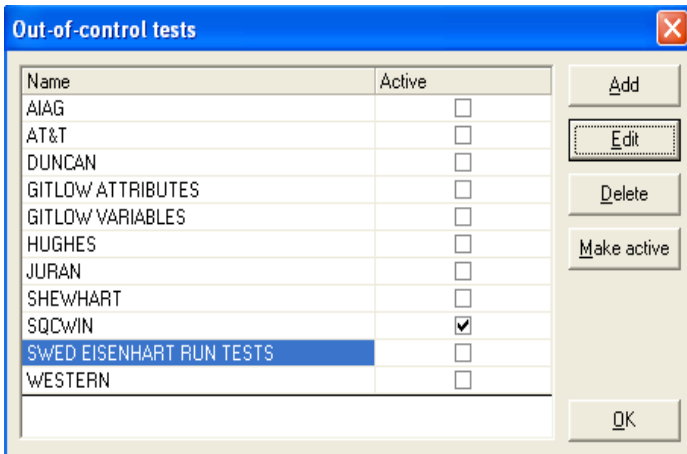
Out-of-control tests

| Name | Active |
|---|---|
| AIAG | ☐ |
| AT&T | ☐ |
| DUNCAN | ☐ |
| GITLOW ATTRIBUTES | ☐ |
| GITLOW VARIABLES | ☐ |
| HUGHES | ☐ |
| JURAN | ☐ |
| SHEWHART | ☐ |
| SQCWIN | ☑ |
| SWED EISENHART RUN TESTS | ☐ |
| WESTERN | ☐ |

Add
Edit
Delete
Make active
OK